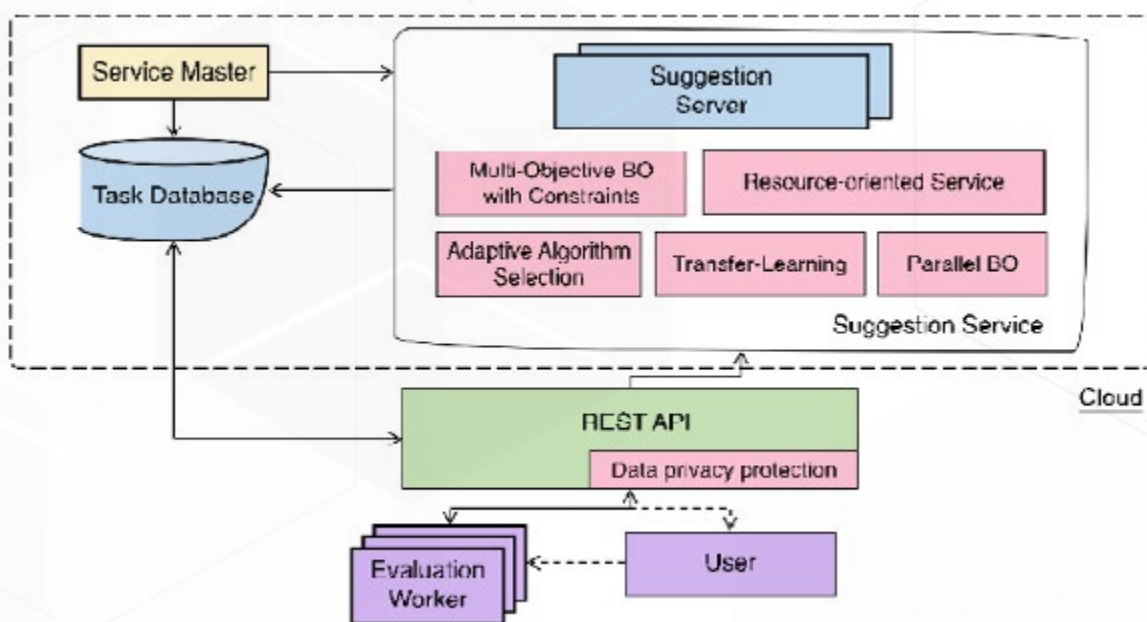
Service Master

Task Database

Suggestion Server

Multi-Objective BO with Constraints

Resource-oriented Service

Adaptive Algorithm Selection

Transfer-Learning

Parallel BO

Suggestion Service

Cloud

REST API

Data privacy protection

Evaluation Worker

User